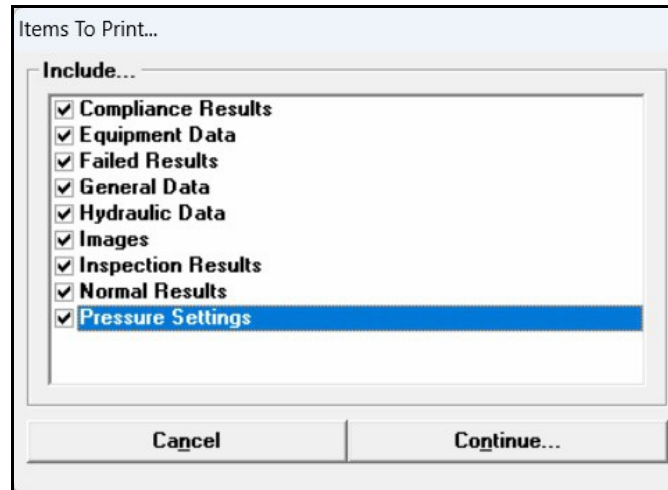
Items To Print...

Include...

☑ Compliance Results
☑ Equipment Data
☑ Failed Results
☑ General Data
☑ Hydraulic Data
☑ Images
☑ Inspection Results
☑ Normal Results
☑ Pressure Settings

Cancel

Continue...